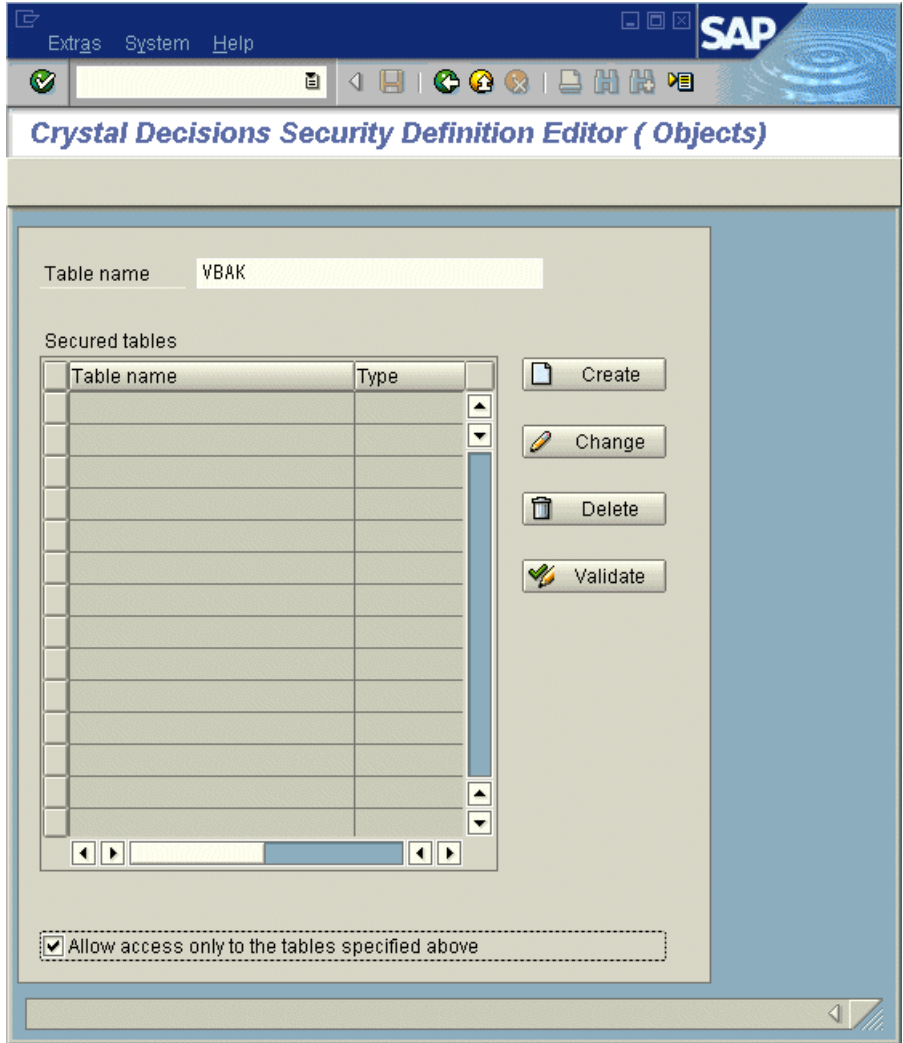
Extras System Help

SAP

Crystal Decisions Security Definition Editor ( Objects)

Table name VBAK

Secured tables

| Table name | Type |
|---|---|
| | |

Create

Change

Delete

Validate

Allow access only to the tables specified above